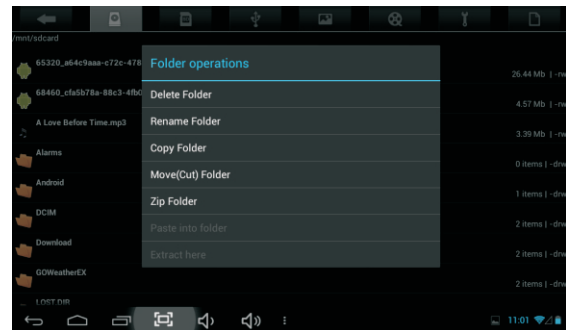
/mnt/sdcard

65320_a64c9aaa-c72c-478

68460_cfa5b78a-88c3-4fb0

A Love Before Time.mp3

Alarms

Android

DCIM

Download

GOWeatherEX

LOST.DIR

26.44 Mb | -rw

4.57 Mb | -rw

3.39 Mb | -rw

0 items | -drw

1 items | -drw

2 items | -drw

2 items | -drw

2 items | -drw

Folder operations

Delete Folder

Rename Folder

Copy Folder

Move(Cut) Folder

Zip Folder

Paste into folder

Extract here

11:01